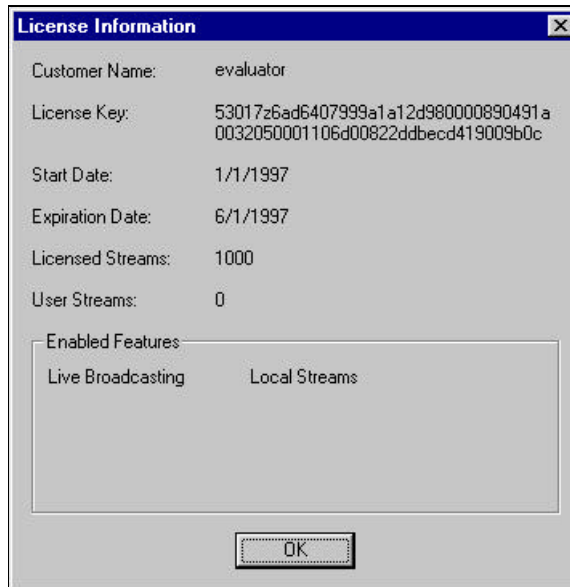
License Information

Customer Name: evaluator

License Key: 53017z6ad6407999a1a12d980000890491a 0032050001106d00822ddbecd419009b0c

Start Date: 1/1/1997

Expiration Date: 6/1/1997

Licensed Streams: 1000

User Streams: 0

Enabled Features

Live Broadcasting Local Streams

OK